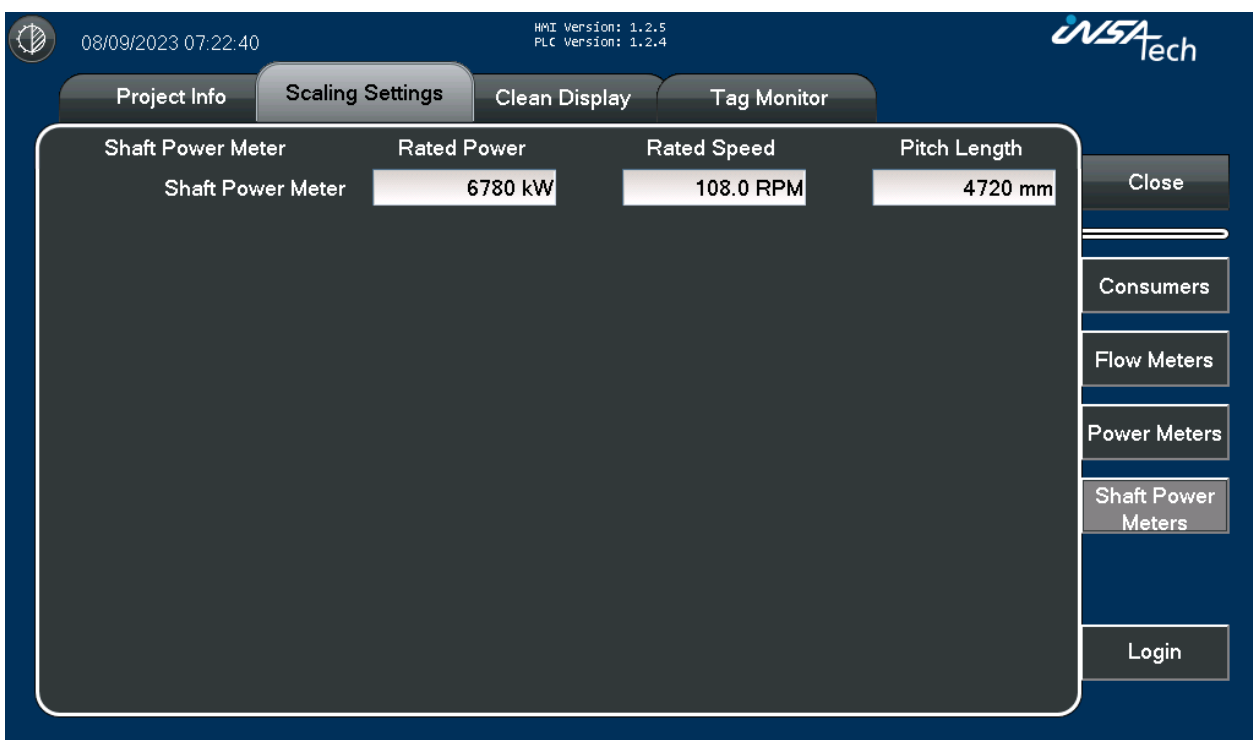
08/09/2023 07:22:40

HMI Version: 1.2.5
PLC Version: 1.2.4

INSATech

Project Info | Scaling Settings | Clean Display | Tag Monitor

| Shaft Power Meter | Rated Power | Rated Speed | Pitch Length |
|---|---|---|---|
| Shaft Power Meter | 6780 kW | 108.0 RPM | 4720 mm |

Close

Consumers

Flow Meters

Power Meters

Shaft Power Meters

Login